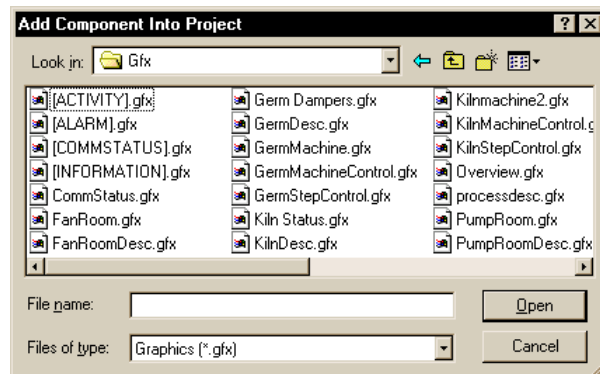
Add Component Into Project

?

X

Look in: Gfx

[ACTIVITY].gfx
[ALARM].gfx
[COMMSTATUS].gfx
[INFORMATION].gfx
CommStatus.gfx
FanRoom.gfx
FanRoomDesc.gfx

Germ Dampers.gfx
GermDesc.gfx
GermMachine.gfx
GermMachineControl.gfx
GermStepControl.gfx
Kiln Status.gfx
KilnDesc.gfx

Kilnmachine2.gfx
KilnMachineControl.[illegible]
KilnStepControl.gfx
Overview.gfx
processdesc.gfx
PumpRoom.gfx
PumpRoomDesc.gfx

File name:

Open

Files of type: Graphics (*.gfx)

Cancel